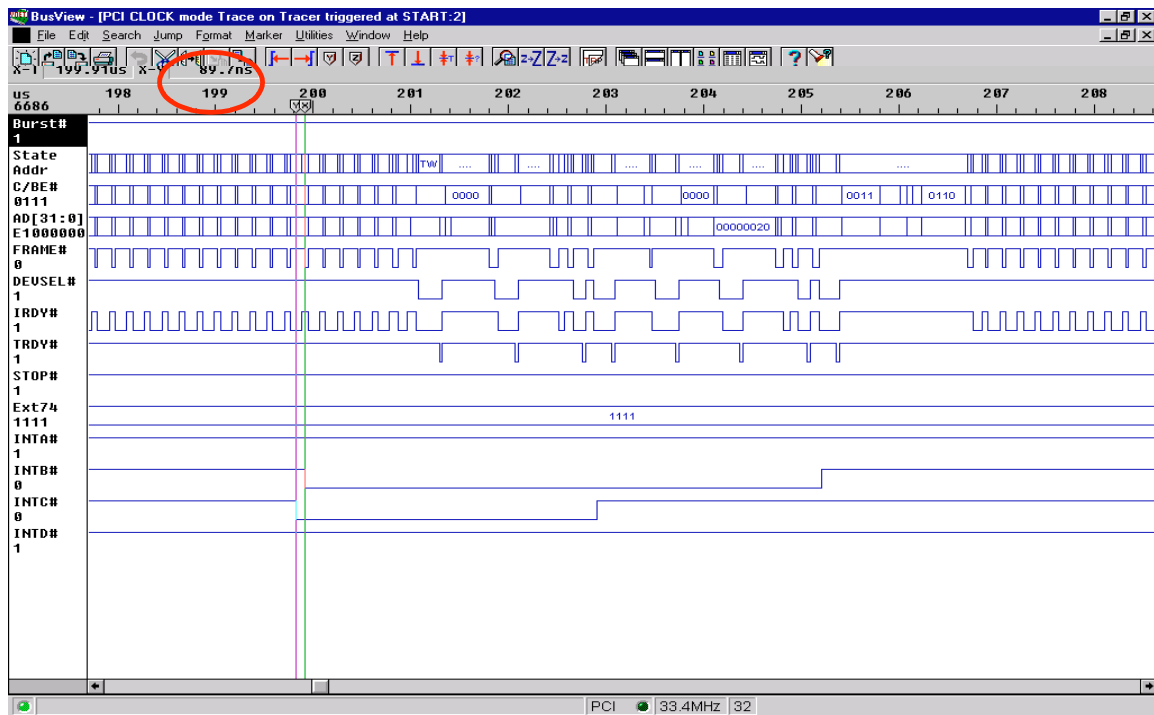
BusView - [PCI CLOCK mode Trace on Tracer triggered at START:2]

File Edit Search Jump Format Marker Utilities Window Help

X-1 199.91us X-0 89.7ns

us 6686

198 199 200 201 202 203 204 205 206 207 208

Burst# 1

State Addr

TW .... .... .... .... .... ....

C/BE# 0111

0000 0000 0011 0110

AD[31:0] E1000000

00000020

FRAME# 0

DEVSEL# 1

IRDY# 1

TRDY# 1

STOP# 1

Ext74 1111

1111

INTA# 1

INTB# 0

INTC# 0

INTD# 1

PCI 33.4MHz 32